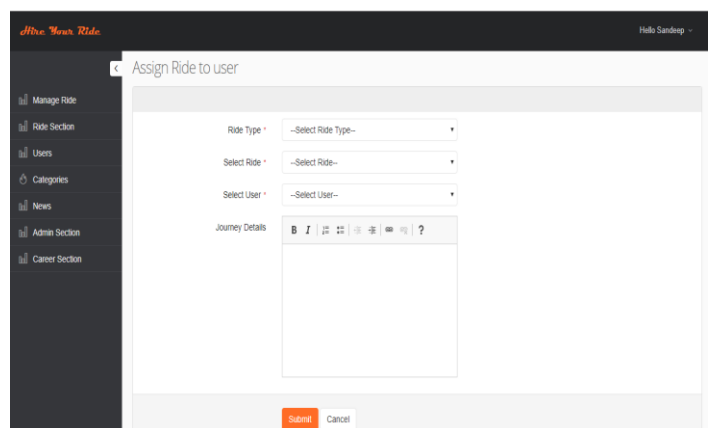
Hire Your Ride

Hello Sandeep

Manage Ride
Ride Section
Users
Categories
News
Admin Section
Career Section

Assign Ride to user

Ride Type * --Select Ride Type--

Select Ride * --Select Ride--

Select User * --Select User--

Journey Details

B I ?

Submit Cancel